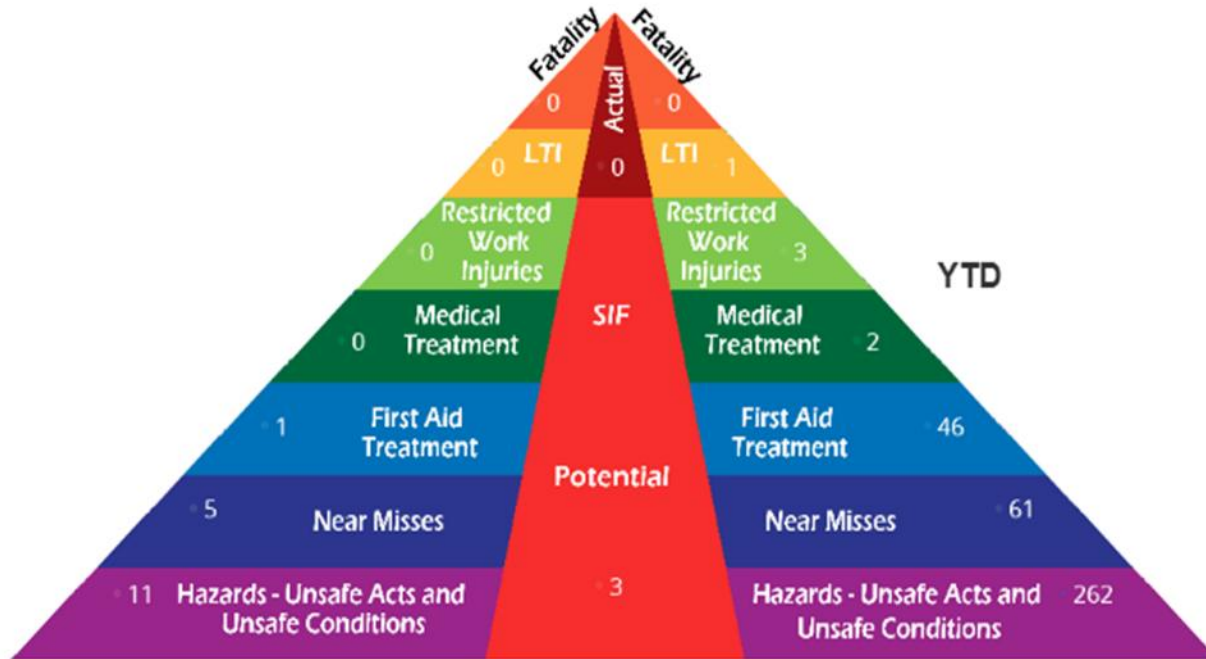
Fatality
0
Actual
Fatality
0

0 LTI
0
LTI 1

0 Restricted Work Injuries
Restricted Work Injuries 3
YTD

0 Medical Treatment
SIF
Medical Treatment 2

1 First Aid Treatment
First Aid Treatment 46

Potential

5 Near Misses
Near Misses 61

11 Hazards - Unsafe Acts and Unsafe Conditions
3
Hazards - Unsafe Acts and Unsafe Conditions 262